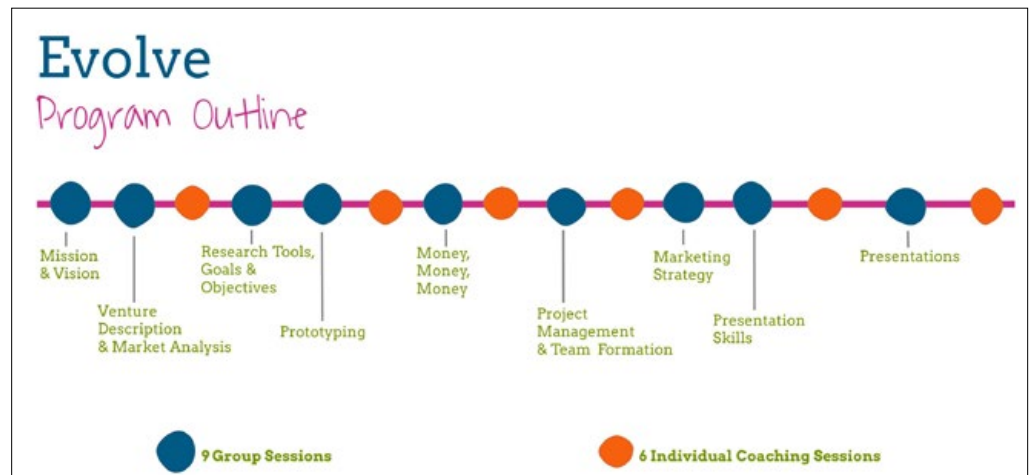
Evolve
Program Outline

Mission & Vision

Venture Description & Market Analysis

Research Tools, Goals & Objectives

Prototyping

Money, Money, Money

Project Management & Team Formation

Marketing Strategy

Presentation Skills

Presentations

9 Group Sessions

6 Individual Coaching Sessions